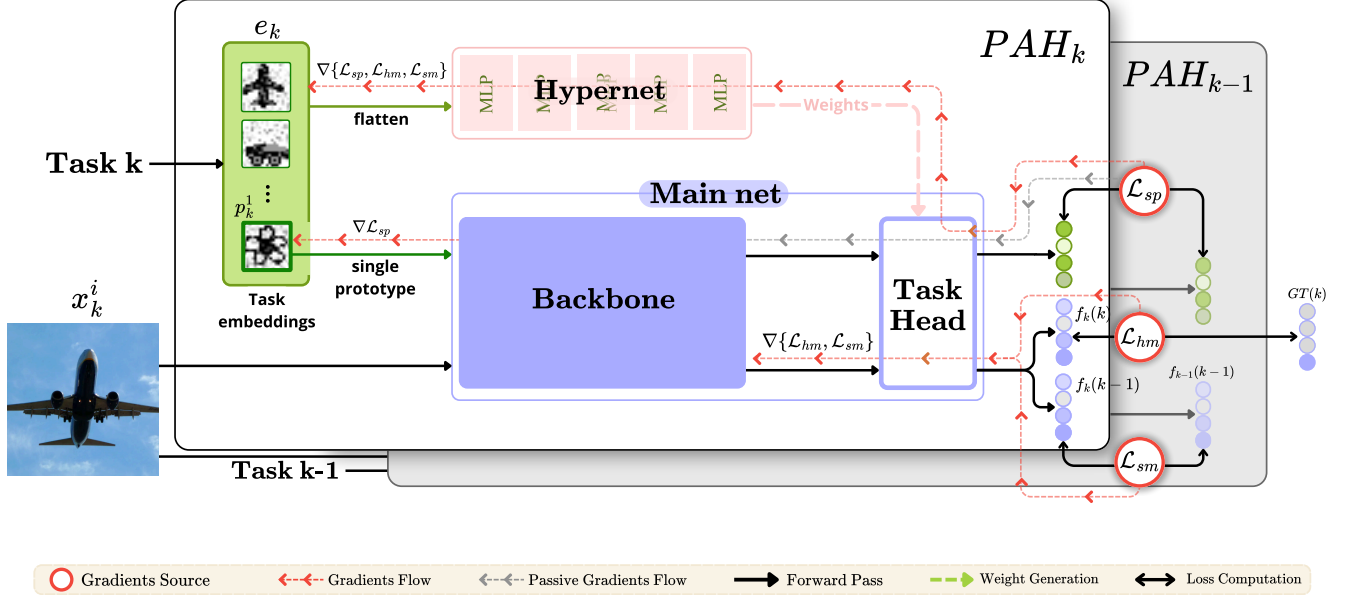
$e_k$

$PAH_k$

$PAH_{k-1}$

$\nabla\{\mathcal{L}_{sp}, \mathcal{L}_{hm}, \mathcal{L}_{sm}\}$

MLP MLP MLP MLP MLP

Hypernet

Weights

flatten

Task k

Main net

$p_k^1$

$\nabla\mathcal{L}_{sp}$

single prototype

Task embeddings

$x_k^i$

Backbone

Task Head

$\nabla\{\mathcal{L}_{hm}, \mathcal{L}_{sm}\}$

$\mathcal{L}_{sp}$

$f_k(k)$

$\mathcal{L}_{hm}$

$GT(k)$

$f_k(k-1)$

$f_{k-1}(k-1)$

$\mathcal{L}_{sm}$

Task k-1

Gradients Source

Gradients Flow

Passive Gradients Flow

Forward Pass

Weight Generation

Loss Computation